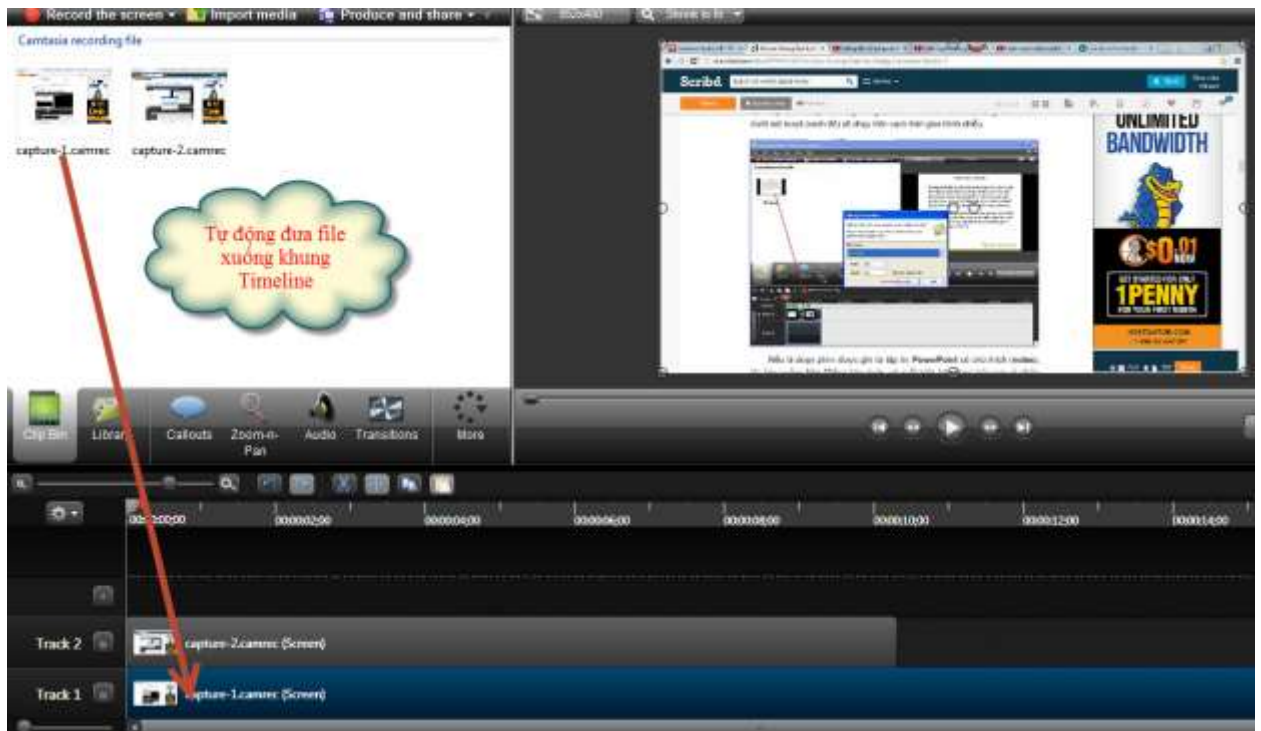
Record the screen ▾ Import media Produce and share ▾

Camtasia recording file

capture-1.camrec capture-2.camrec

Tự động đưa file xuống khung Timeline

Scribd

UNLIMITED BANDWIDTH

$0.01

1PENNY

Clip Bin Library Callouts Zoom-n-Pan Audio Transitions More

0:00:00;00 0:00:02;00 0:00:04;00 0:00:06;00 0:00:08;00 0:00:10;00 0:00:12;00 0:00:14;00

Track 2 capture-2.camrec (Screen)

Track 1 capture-1.camrec (Screen)